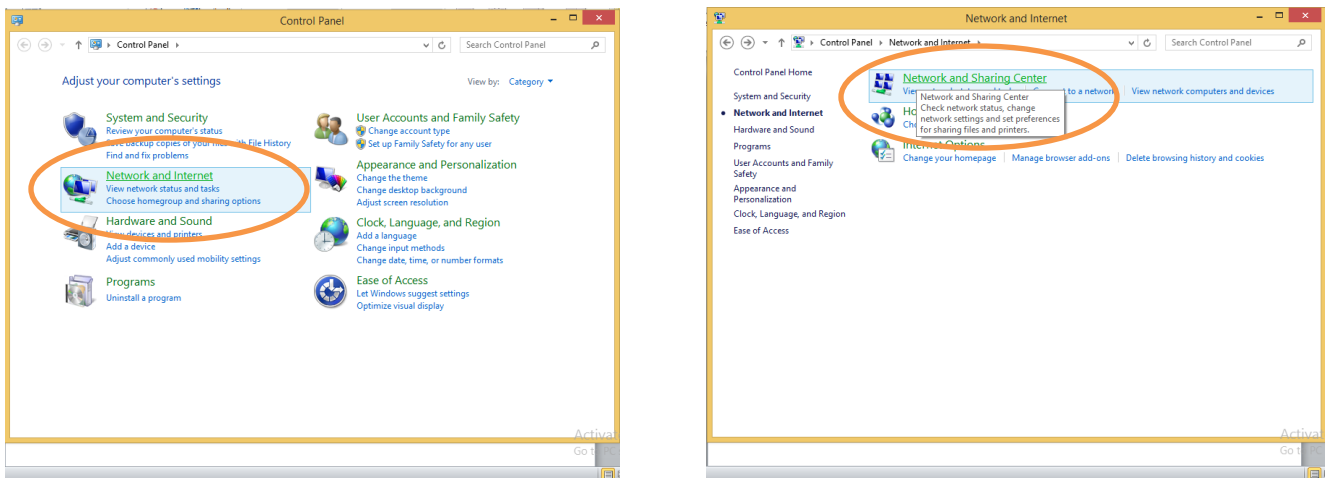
Control Panel

Control Panel

Search Control Panel

Adjust your computer's settings

View by: Category

System and Security
Review your computer's status
Save backup copies of your files with File History
Find and fix problems

Network and Internet
View network status and tasks
Choose homegroup and sharing options

Hardware and Sound
View devices and printers
Add a device
Adjust commonly used mobility settings

Programs
Uninstall a program

User Accounts and Family Safety
Change account type
Set up Family Safety for any user

Appearance and Personalization
Change the theme
Change desktop background
Adjust screen resolution

Clock, Language, and Region
Add a language
Change input methods
Change date, time, or number formats

Ease of Access
Let Windows suggest settings
Optimize visual display

Activa
Go to

Network and Internet

Control Panel > Network and Internet >

Search Control Panel

Control Panel Home

System and Security

Network and Internet

Hardware and Sound

Programs

User Accounts and Family Safety

Appearance and Personalization

Clock, Language, and Region

Ease of Access

Network and Sharing Center
View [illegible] to a network | View network computers and devices

Network and Sharing Center
Check network status, change network settings and set preferences for sharing files and printers.

Ho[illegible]
Che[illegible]

Internet Options
Change your homepage | Manage browser add-ons | Delete browsing history and cookies

Activa
Go to